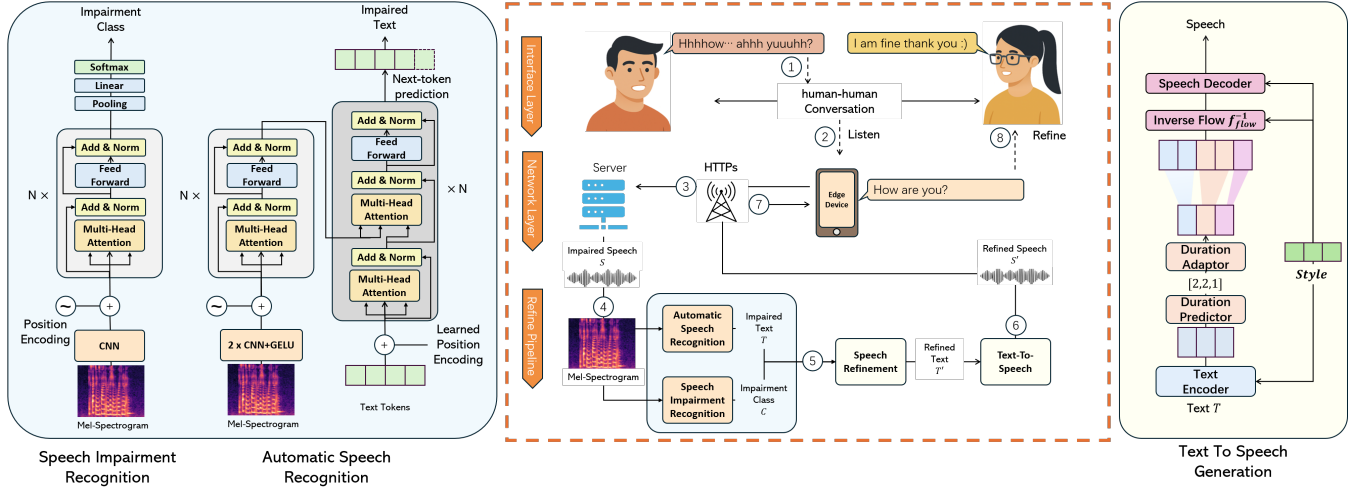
Impairment Class

Softmax

Linear

Pooling

N ×

Add & Norm

Feed Forward

Add & Norm

Multi-Head Attention

Position Encoding

CNN

Mel-Spectrogram

N ×

Add & Norm

Feed Forward

Add & Norm

Multi-Head Attention

2 x CNN+GELU

Mel-Spectrogram

Impaired Text

Next-token prediction

Add & Norm

Feed Forward

Add & Norm

Multi-Head Attention

× N

Add & Norm

Multi-Head Attention

Learned Position Encoding

Text Tokens

Speech Impairment Recognition

Automatic Speech Recognition

Interface Layer

Hhhhow··· ahhh yuuuhh?

1

human-human Conversation

I am fine thank you :)

2 Listen

8 Refine

Network Layer

Server

HTTPs

3

7

Edge Device

How are you?

Impaired Speech

$S$

Refined Speech

$S'$

Refine Pipeline

4

Mel-Spectrogram

Automatic Speech Recognition

Impaired Text

$T$

Speech Impairment Recognition

Impairment Class

$C$

5

Speech Refinement

Refined Text

$T'$

6

Text-To-Speech

Speech

Speech Decoder

Inverse Flow $f_{flow}^{-1}$

Duration Adaptor

[2,2,1]

Duration Predictor

Text Encoder

Text $T$

$Style$

Text To Speech Generation